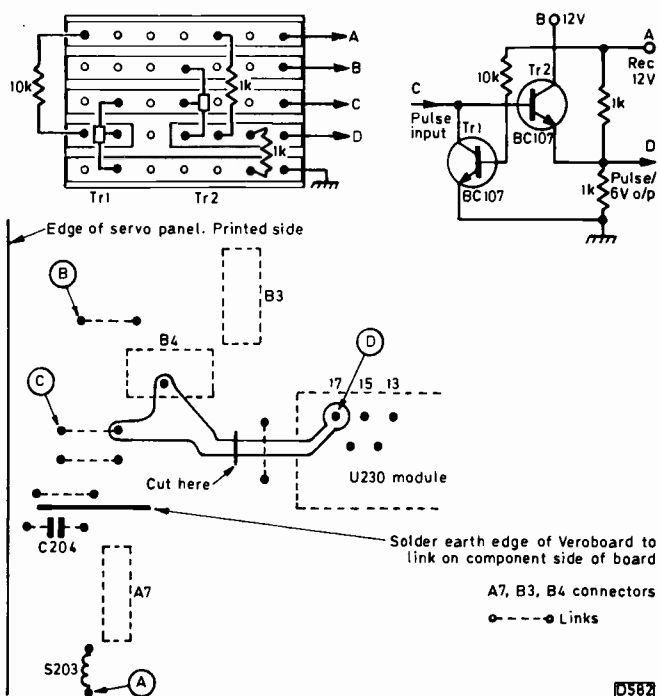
10k
1k
1k
A
B
C
D
Tr1
Tr2

B 12V
A
Rec 12V
C
Pulse input
10k
Tr2
Tr1
BC107
BC107
1k
D
Pulse/ 6V o/p
1k

Edge of servo panel. Printed side
B
B3
B4
D
C
17 15 13
Cut here
U230 module
C204
Solder earth edge of Veroboard to link on component side of board
A7
A7, B3, B4 connectors
Links
S203
A
D582